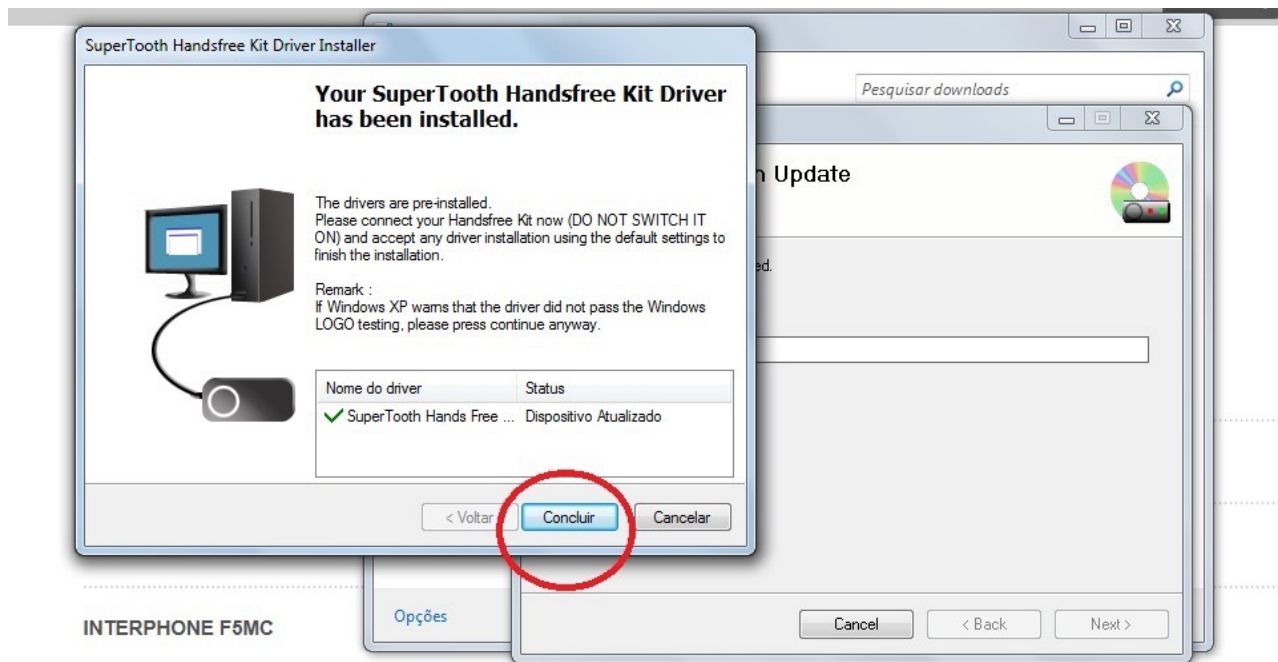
SuperTooth Handsfree Kit Driver Installer

Your SuperTooth Handsfree Kit Driver has been installed.

The drivers are pre-installed.
Please connect your Handsfree Kit now (DO NOT SWITCH IT ON) and accept any driver installation using the default settings to finish the installation.

Remark :
If Windows XP warns that the driver did not pass the Windows LOGO testing, please press continue anyway.

| Nome do driver | Status |
|---|---|
| ✓ SuperTooth Hands Free ... | Dispositivo Atualizado |

< Voltar
Concluir
Cancelar

Pesquisar downloads

h Update

ed.

Opções

Cancel
< Back
Next >

INTERPHONE F5MC